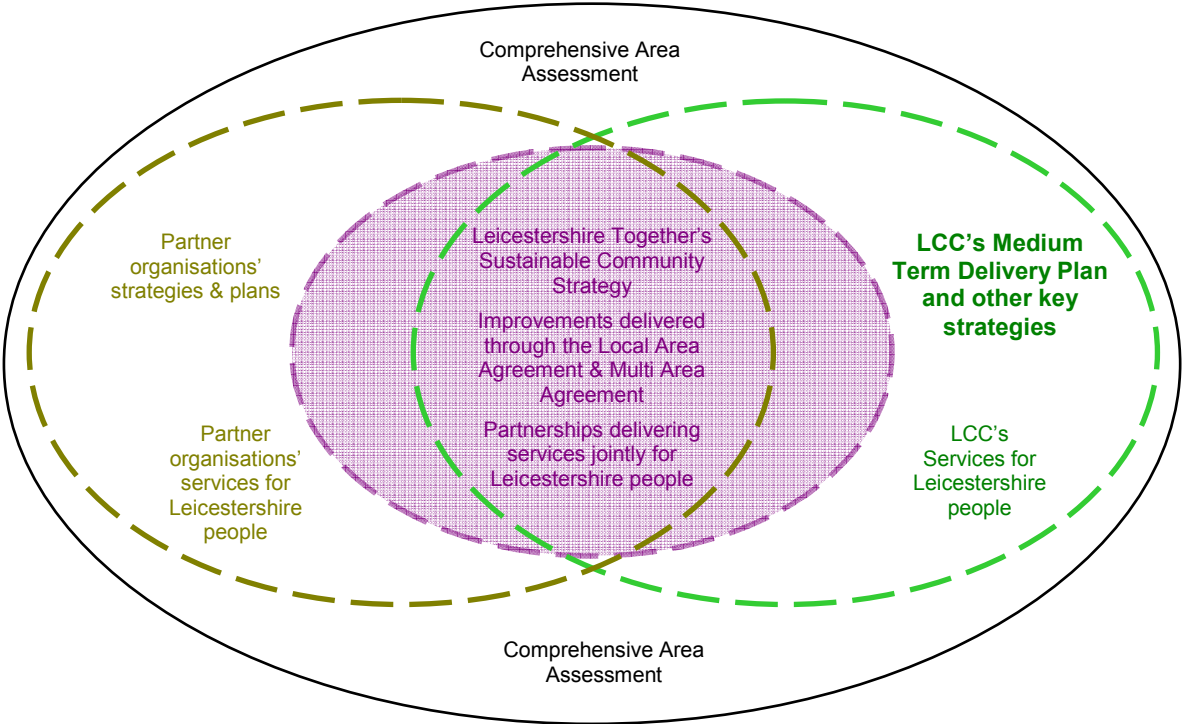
Comprehensive Area Assessment

Partner organisations' strategies & plans

Leicestershire Together's Sustainable Community Strategy

Improvements delivered through the Local Area Agreement & Multi Area Agreement

Partnerships delivering services jointly for Leicestershire people

LCC's Medium Term Delivery Plan and other key strategies

Partner organisations' services for Leicestershire people

LCC's Services for Leicestershire people

Comprehensive Area Assessment